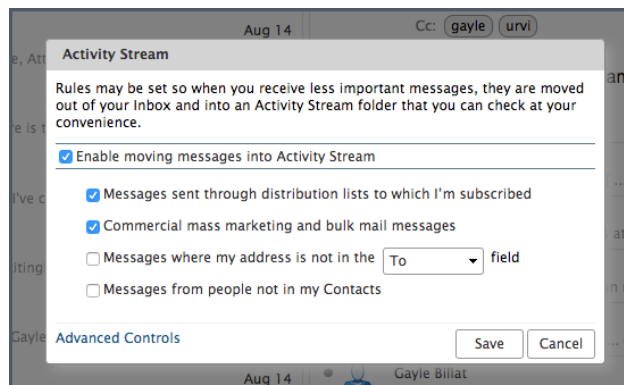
Aug 14

Cc: gayle urvi

e, Att

e is t

I've c

iting

Gayle

Aug 14

Gayle Billat

Activity Stream

Rules may be set so when you receive less important messages, they are moved out of your Inbox and into an Activity Stream folder that you can check at your convenience.

Enable moving messages into Activity Stream

Messages sent through distribution lists to which I'm subscribed

Commercial mass marketing and bulk mail messages

Messages where my address is not in the To field

Messages from people not in my Contacts

Advanced Controls

Save

Cancel